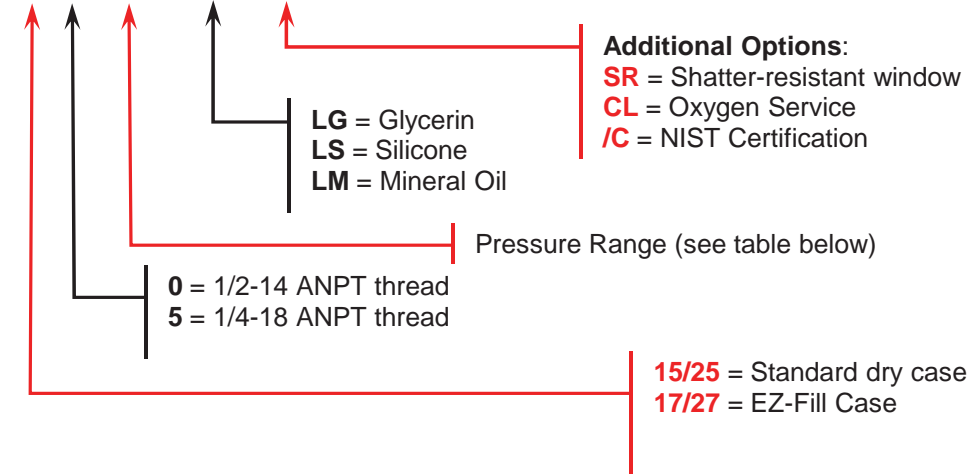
**Additional Options**:
**SR** = Shatter-resistant window
**CL** = Oxygen Service
**/C** = NIST Certification

**LG** = Glycerin
**LS** = Silicone
**LM** = Mineral Oil

Pressure Range (see table below)

**0** = 1/2-14 ANPT thread
**5** = 1/4-18 ANPT thread

**15/25** = Standard dry case
**17/27** = EZ-Fill Case